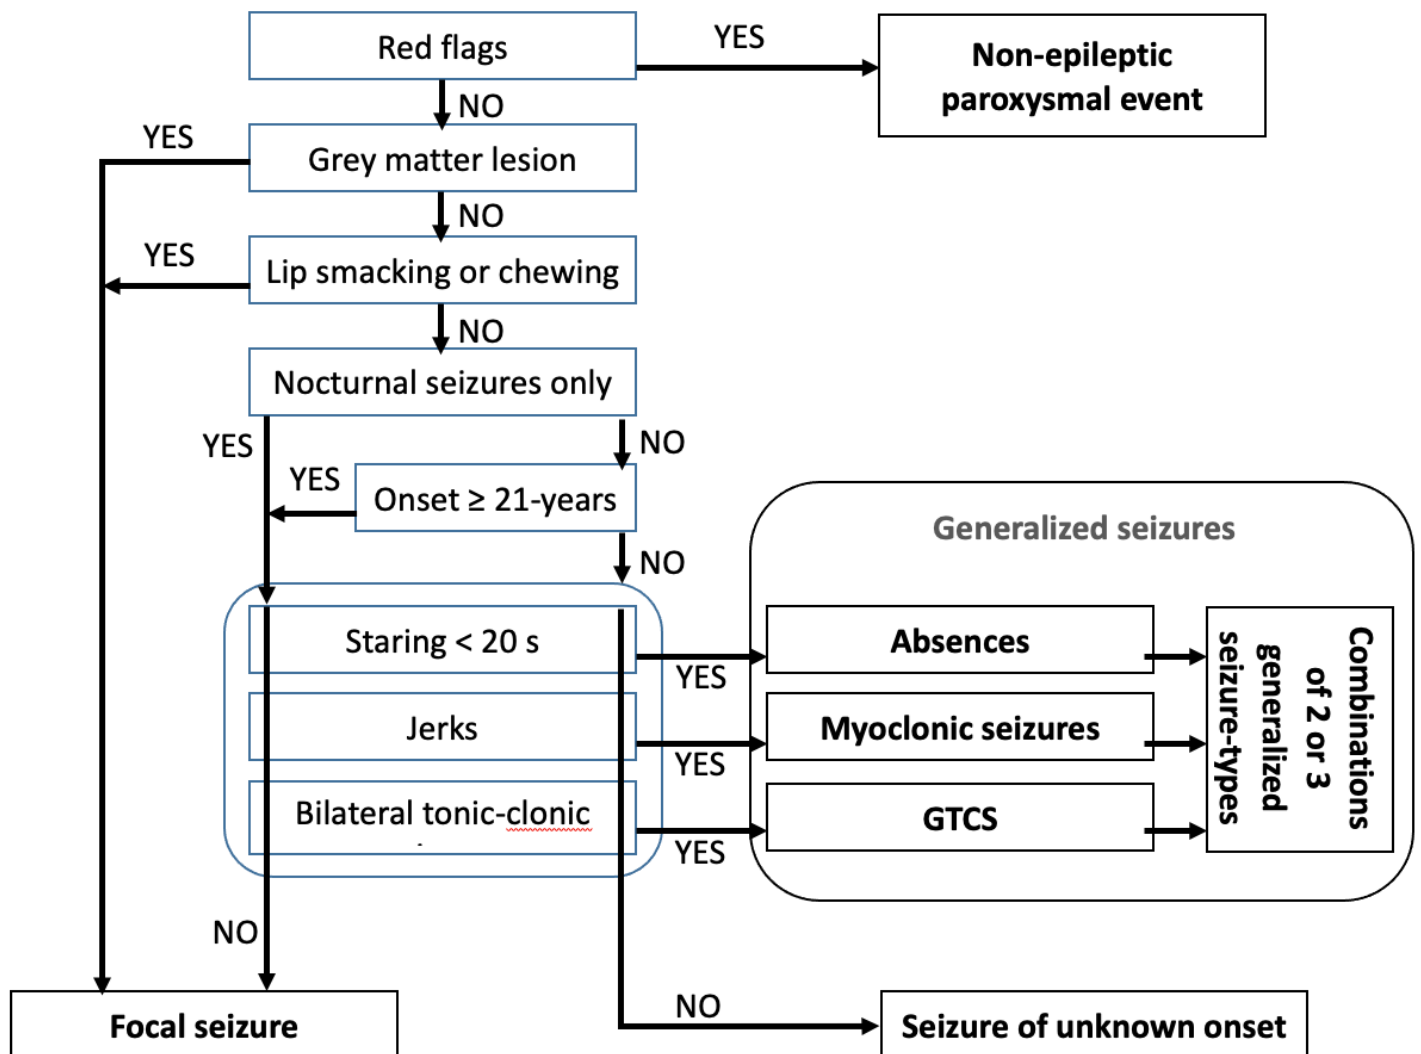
Red flags

YES

Non-epileptic paroxysmal event

NO

YES

Grey matter lesion

NO

YES

Lip smacking or chewing

NO

Nocturnal seizures only

YES

NO

YES

Onset ≥ 21-years

NO

Generalized seizures

Staring < 20 s

Absences

YES

Jerks

Myoclonic seizures

YES

Bilateral tonic-clonic

GTCS

YES

Combinations of 2 or 3 generalized seizure-types

NO

Focal seizure

NO

Seizure of unknown onset